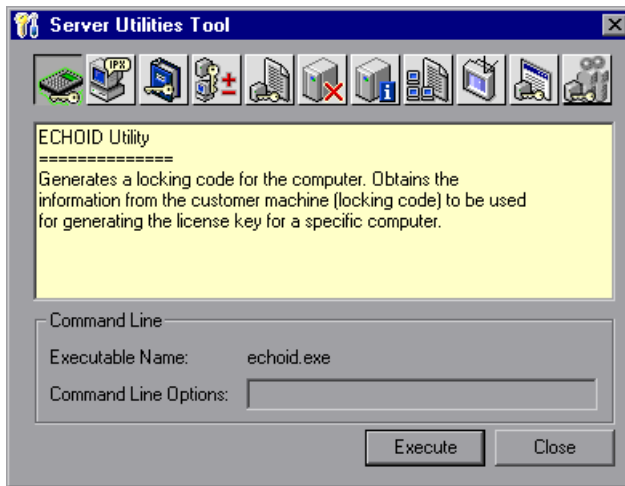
Server Utilities Tool

IPX

ECHOID Utility
==============
Generates a locking code for the computer. Obtains the information from the customer machine (locking code) to be used for generating the license key for a specific computer.

Command Line

Executable Name: echoid.exe

Command Line Options:

Execute

Close